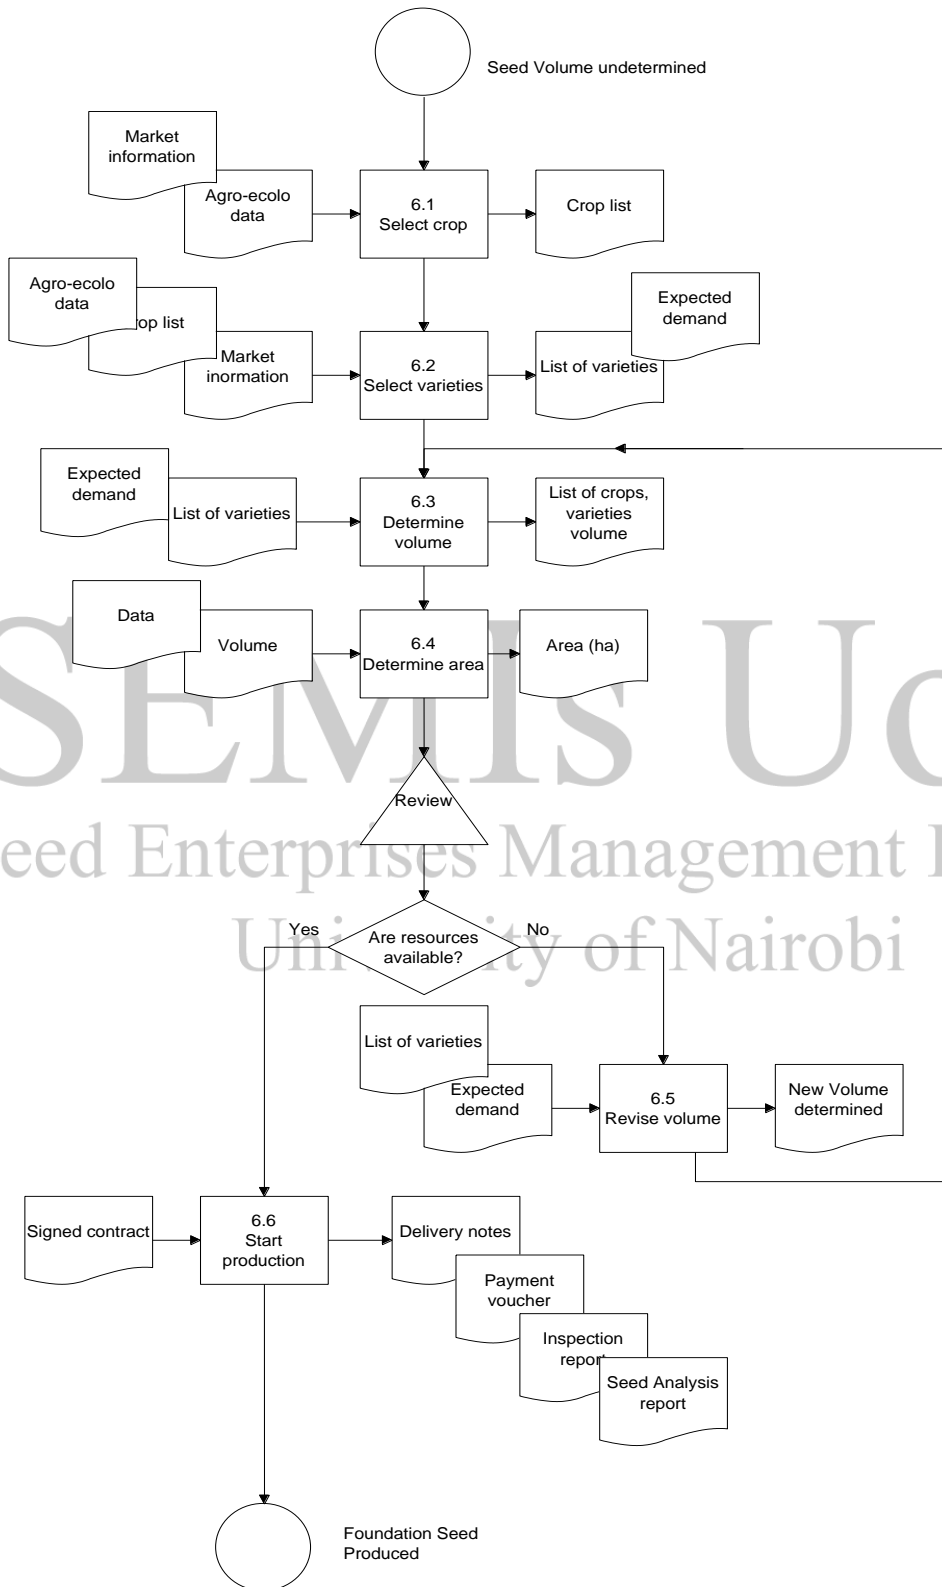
Seed Volume undetermined

Market information

Agro-ecolo data

6.1
Select crop

Crop list

Agro-ecolo data

op list

Market inormation

6.2
Select varieties

Expected demand

List of varieties

Expected demand

List of varieties

6.3
Determine volume

List of crops, varieties volume

Data

Volume

6.4
Determine area

Area (ha)

SEMIS Uo
eed Enterprises Management
University of Nairobi

Review

Yes

Are resources available?

No

List of varieties

Expected demand

6.5
Revise volume

New Volume determined

Signed contract

6.6
Start production

Delivery notes

Payment voucher

Inspection report

Seed Analysis report

Foundation Seed Produced